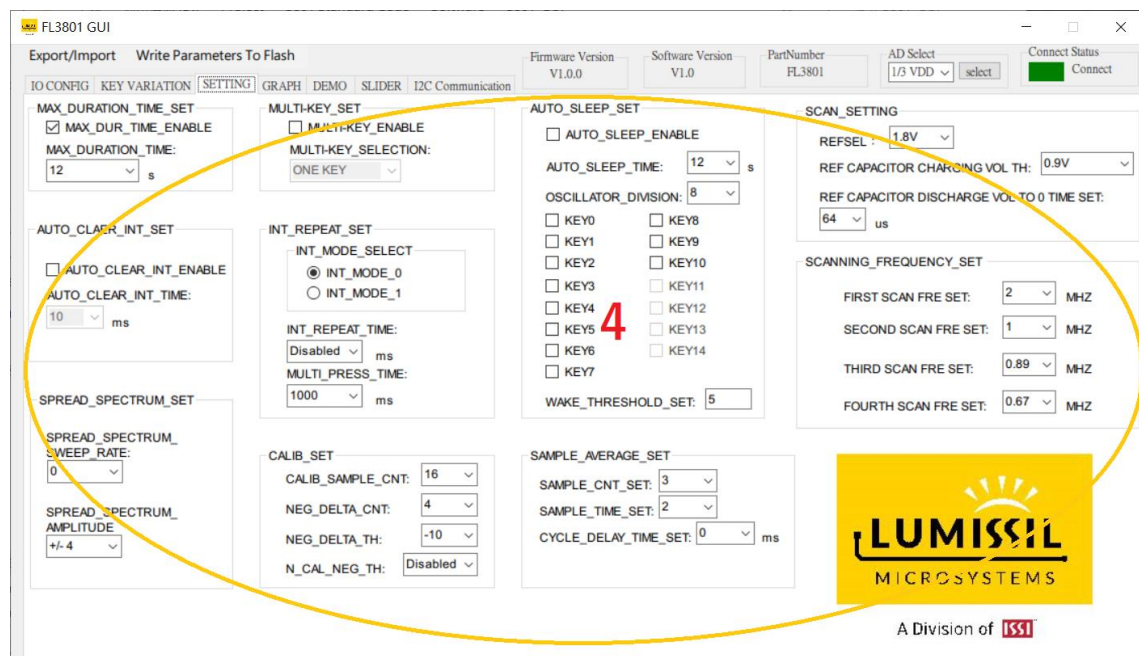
FL3801 GUI

Export/Import Write Parameters To Flash

Firmware Version V1.0.0

Software Version V1.0

PartNumber FL3801

AD Select 1/3 VDD select

Connect Status Connect

IO CONFIG KEY VARIATION SETTING GRAPH DEMO SLIDER I2C Communication

MAX_DURATION_TIME_SET
MAX_DUR_TIME_ENABLE
MAX_DURATION_TIME:
12 s

MULTI-KEY_SET
MULTI-KEY_ENABLE
MULTI-KEY_SELECTION:
ONE KEY

AUTO_SLEEP_SET
AUTO_SLEEP_ENABLE
AUTO_SLEEP_TIME: 12 s
OSCILLATOR_DIVISION: 8
KEY0 KEY8
KEY1 KEY9
KEY2 KEY10
KEY3 KEY11
KEY4 KEY12
KEY5 KEY13
KEY6 KEY14
KEY7
4
WAKE_THRESHOLD_SET: 5

SCAN_SETTING
REFSEL : 1.8V
REF CAPACITOR CHARGING VOL TH: 0.9V
REF CAPACITOR DISCHARGE VOL TO 0 TIME SET:
64 us

AUTO_CLEAR_INT_SET
AUTO_CLEAR_INT_ENABLE
AUTO_CLEAR_INT_TIME:
10 ms

INT_REPEAT_SET
INT_MODE_SELECT
INT_MODE_0
INT_MODE_1
INT_REPEAT_TIME:
Disabled ms
MULTI_PRESS_TIME:
1000 ms

SCANNING_FREQUENCY_SET
FIRST SCAN FRE SET: 2 MHZ
SECOND SCAN FRE SET: 1 MHZ
THIRD SCAN FRE SET: 0.89 MHZ
FOURTH SCAN FRE SET: 0.67 MHZ

SPREAD_SPECTRUM_SET
SPREAD_SPECTRUM_SWEEP_RATE:
0
SPREAD_SPECTRUM_AMPLITUDE
+/- 4

CALIB_SET
CALIB_SAMPLE_CNT: 16
NEG_DELTA_CNT: 4
NEG_DELTA_TH: -10
N_CAL_NEG_TH: Disabled

SAMPLE_AVERAGE_SET
SAMPLE_CNT_SET: 3
SAMPLE_TIME_SET: 2
CYCLE_DELAY_TIME_SET: 0 ms

LUMISSIL MICROSYSTEMS
A Division of ISSI